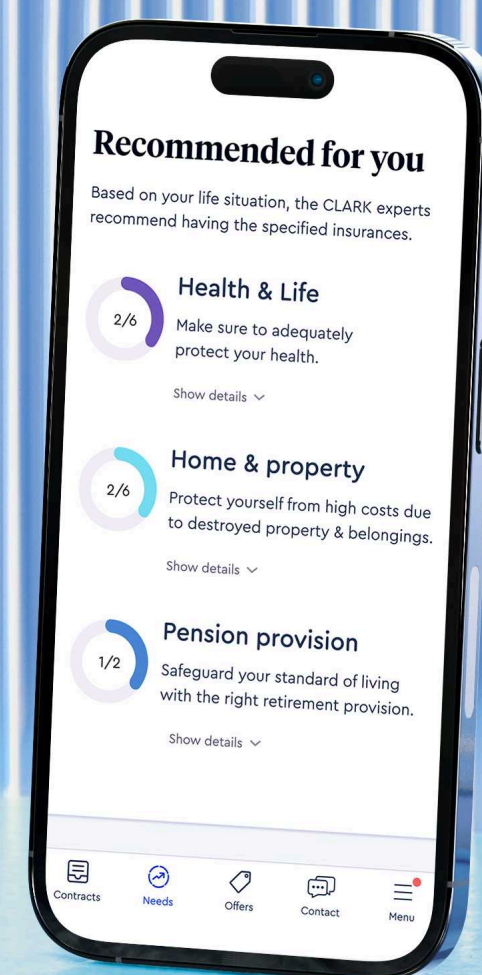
Recommended for you

Based on your life situation, the CLARK experts recommend having the specified insurances.

2/6

Health & Life

Make sure to adequately protect your health.

Show details

2/6

Home & property

Protect yourself from high costs due to destroyed property & belongings.

Show details

1/2

Pension provision

Safeguard your standard of living with the right retirement provision.

Show details

Contracts Needs Offers Contact Menu